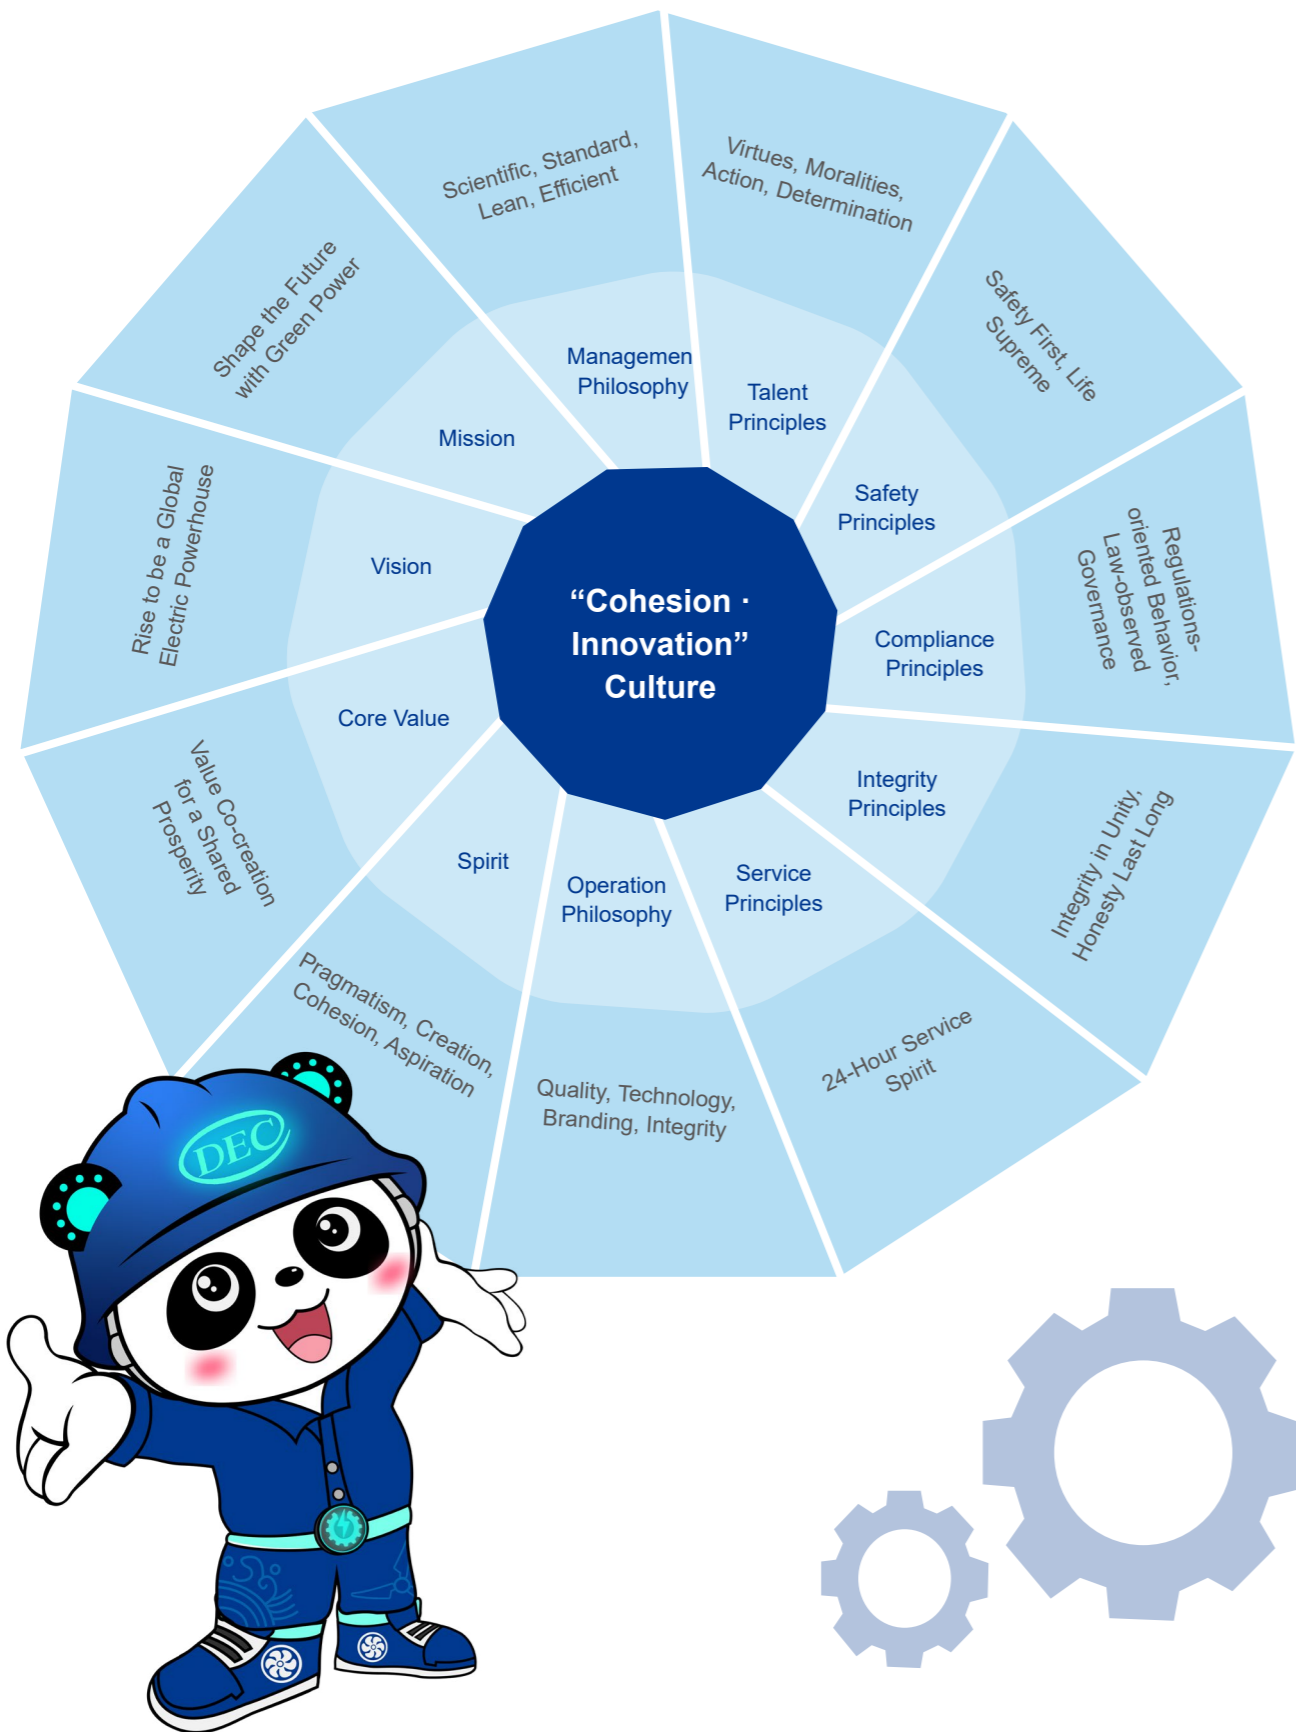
"Cohesion · Innovation" Culture

Managemen Philosophy
Scientific, Standard, Lean, Efficient

Talent Principles
Virtues, Moralities, Action, Determination

Safety Principles
Safety First, Life Supreme

Compliance Principles
Regulations-oriented Behavior, Law-observed Governance

Integrity Principles
Integrity in Unity, Honesty Last Long

Service Principles
24-Hour Service Spirit

Operation Philosophy
Quality, Technology, Branding, Integrity

Spirit
Pragmatism, Creation, Cohesion, Aspiration

Core Value
Value Co-creation for a Shared Prosperity

Vision
Rise to be a Global Electric Powerhouse

Mission
Shape the Future with Green Power

DEC